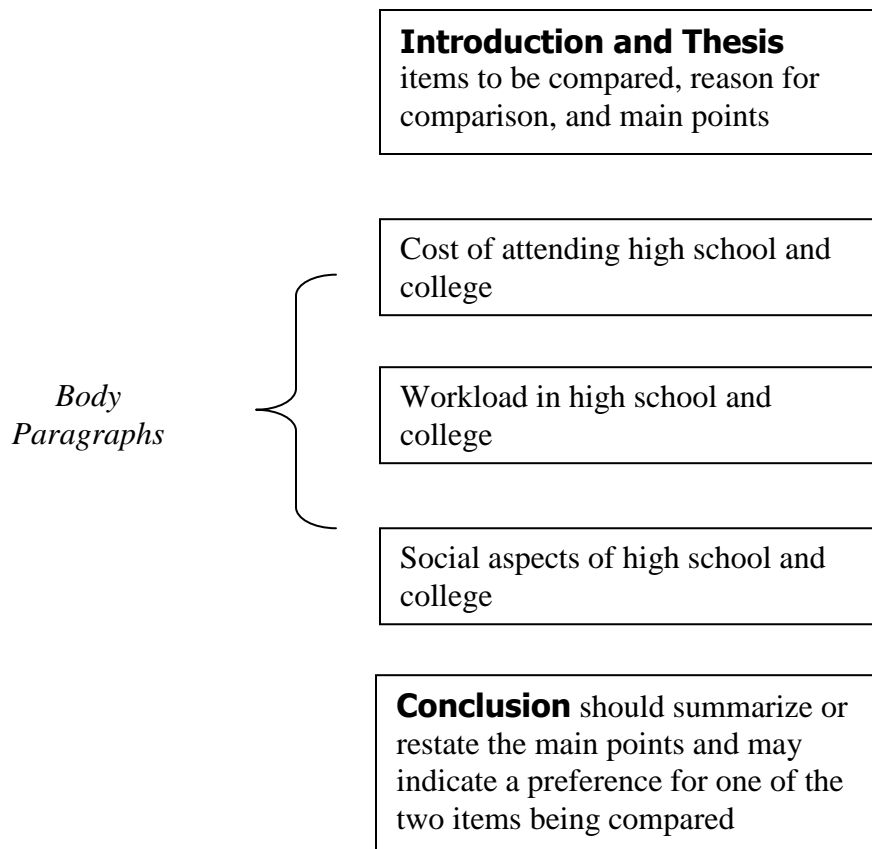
**Introduction and Thesis**
items to be compared, reason for comparison, and main points

Body Paragraphs

Cost of attending high school and college

Workload in high school and college

Social aspects of high school and college

**Conclusion** should summarize or restate the main points and may indicate a preference for one of the two items being compared